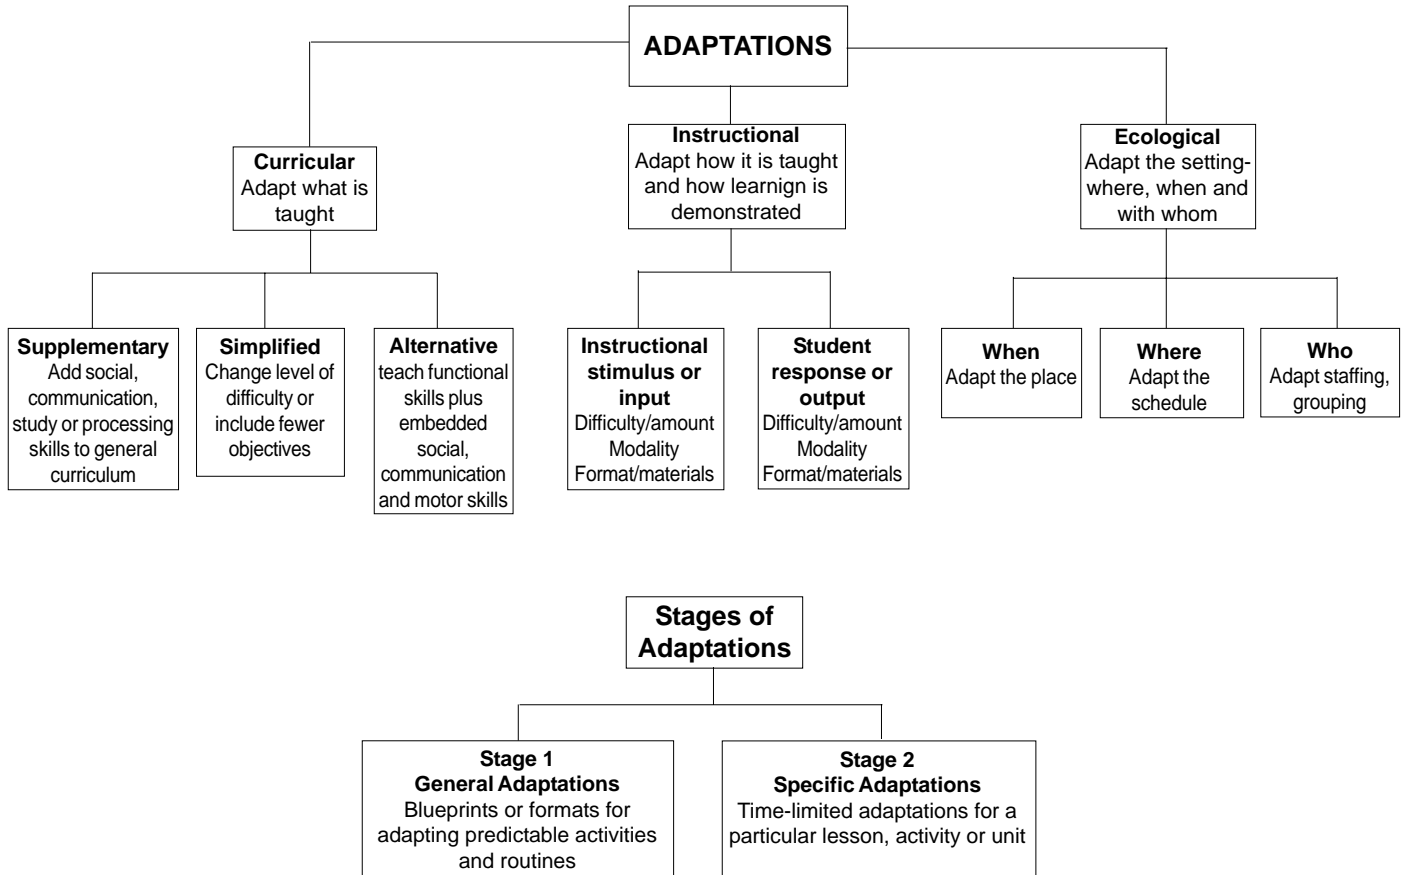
ADAPTATIONS

Curricular
Adapt what is taught

Instructional
Adapt how it is taught and how learnign is demonstrated

Ecological
Adapt the setting- where, when and with whom

Supplementary
Add social, communication, study or processing skills to general curriculum

Simplified
Change level of difficulty or include fewer objectives

Alternative
teach functional skills plus embedded social, communication and motor skills

Instructional stimulus or input
Difficulty/amount
Modality
Format/materials

Student response or output
Difficulty/amount
Modality
Format/materials

When
Adapt the place

Where
Adapt the schedule

Who
Adapt staffing, grouping

Stages of Adaptations

Stage 1
General Adaptations
Blueprints or formats for adapting predictable activities and routines

Stage 2
Specific Adaptations
Time-limited adaptations for a particular lesson, activity or unit